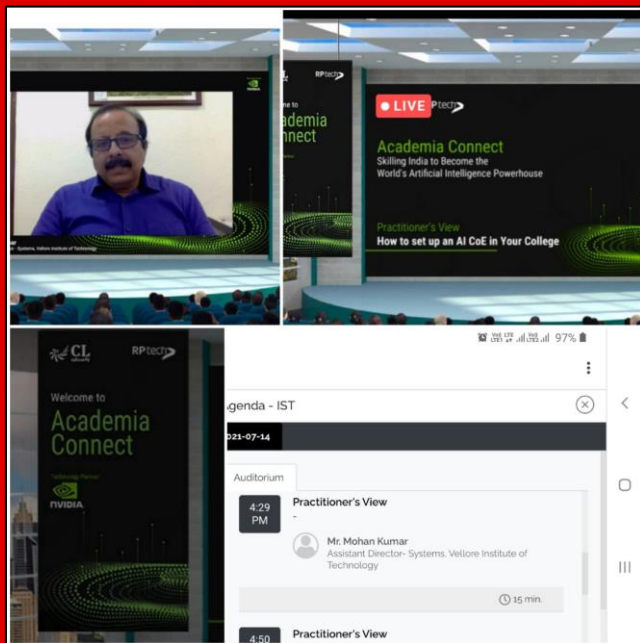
RPtech

me to
ademia
nnect

- Systems, Vellore Institute of Technology

LIVE RPtech

Academia Connect
Skilling India to Become the World's Artificial Intelligence Powerhouse

Practitioner's View
How to set up an AI CoE in Your College

CL
RPtech

Welcome to
Academia Connect

Technology Partner
NVIDIA

97%

genda - IST

021-07-14

Auditorium

4:29 PM

Practitioner's View
-

Mr. Mohan Kumar
Assistant Director- Systems, Vellore Institute of Technology

15 min.

4:50

Practitioner's View